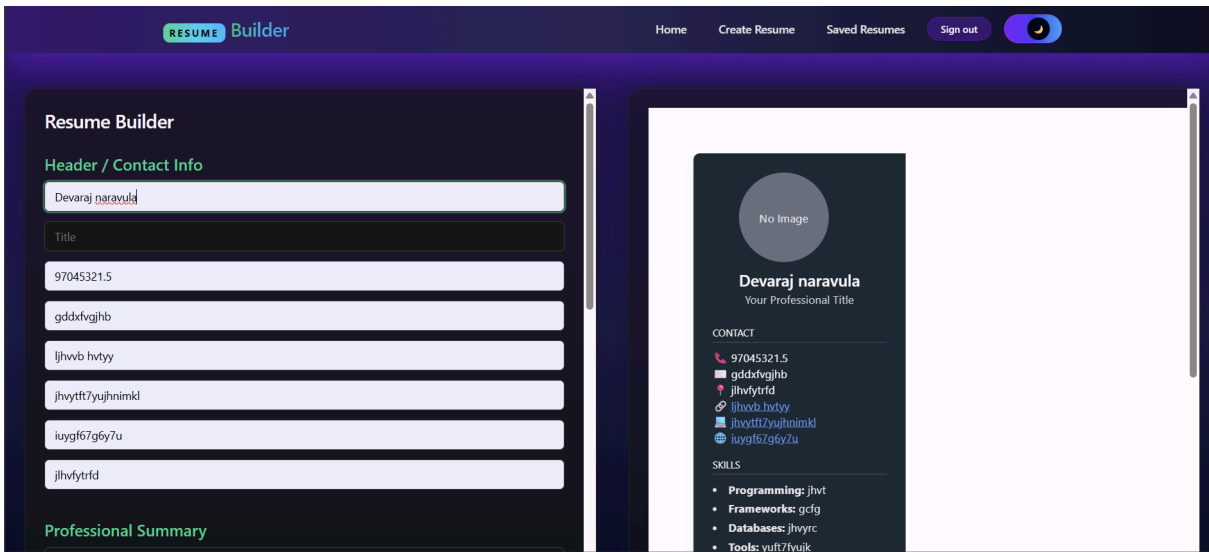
RESUME Builder

Home Create Resume Saved Resumes Sign out

Resume Builder

Header / Contact Info

Devaraj naravula

Title

97045321.5

gddxfvgjhb

ljhvvb hvtyy

jhvytft7yujhnimkl

iuygf67g6y7u

jlhvfytrfd

Professional Summary

No Image

Devaraj naravula

Your Professional Title

CONTACT

97045321.5
gddxfvgjhb
jlhvfytrfd
ljhvvb hvtyy
jhvytft7yujhnimkl
iuygf67g6y7u

SKILLS

- **Programming:** jhvt
- **Frameworks:** gcfg
- **Databases:** jhvyrc
- **Tools:** yuft7fyuik